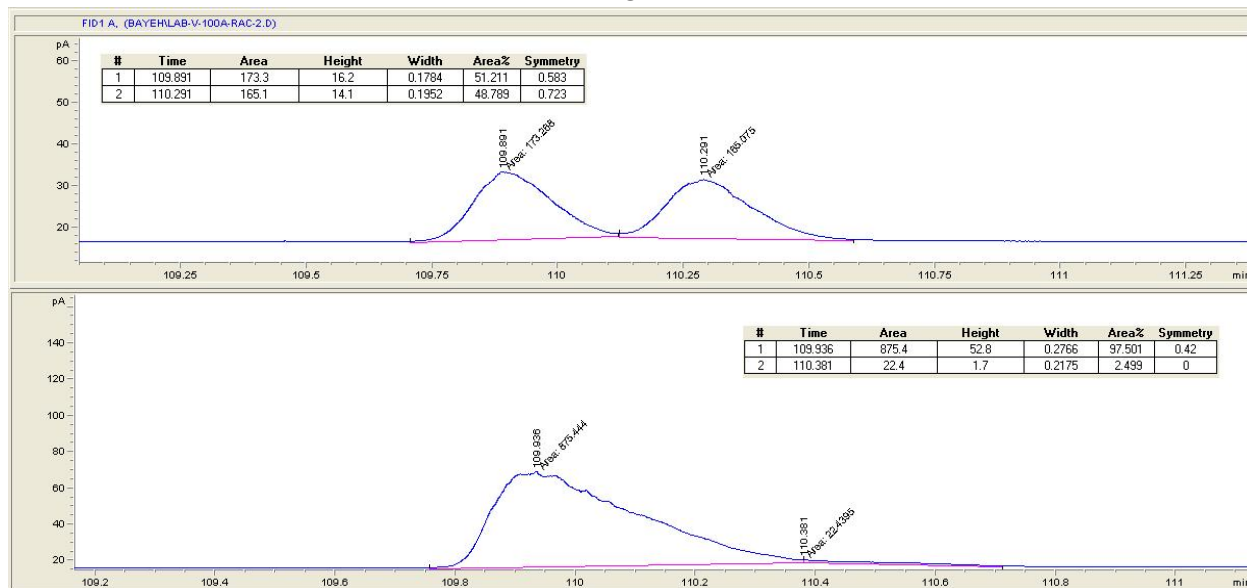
FID1 A, (BAYEH\LAB-V-100A-RAC-2.D)

pA
60
50
40
30
20

| # | Time | Area | Height | Width | Area% | Symmetry |
|---|---|---|---|---|---|---|
| 1 | 109.891 | 173.3 | 16.2 | 0.1784 | 51.211 | 0.583 |
| 2 | 110.291 | 165.1 | 14.1 | 0.1952 | 48.789 | 0.723 |

109.891
Area: 173.258
110.291
Area: 165.075

109.25 109.5 109.75 110 110.25 110.5 110.75 111 111.25 min

pA
140
120
100
80
60
40
20

| # | Time | Area | Height | Width | Area% | Symmetry |
|---|---|---|---|---|---|---|
| 1 | 109.936 | 875.4 | 52.8 | 0.2766 | 97.501 | 0.42 |
| 2 | 110.381 | 22.4 | 1.7 | 0.2175 | 2.499 | 0 |

109.936
Area: 875.444
110.381
Area: 22.4395

109.2 109.4 109.6 109.8 110 110.2 110.4 110.6 110.8 111 min